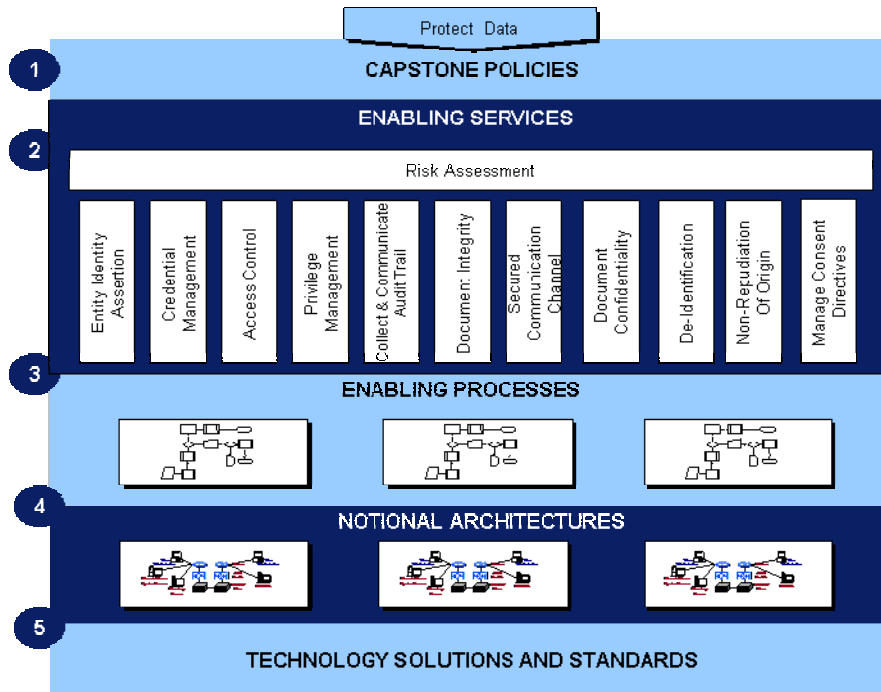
Protect Data

1

CAPSTONE POLICIES

ENABLING SERVICES

2

Risk Assessment

Entity Identity Assertion

Credential Management

Access Control

Privilege Management

Collect & Communicate Audit Trail

Document Integrity

Secured Communication Channel

Document Confidentiality

De-Identification

Non-Repudiation Of Origin

Manage Consent Directives

3

ENABLING PROCESSES

4

NOTIONAL ARCHITECTURES

5

TECHNOLOGY SOLUTIONS AND STANDARDS